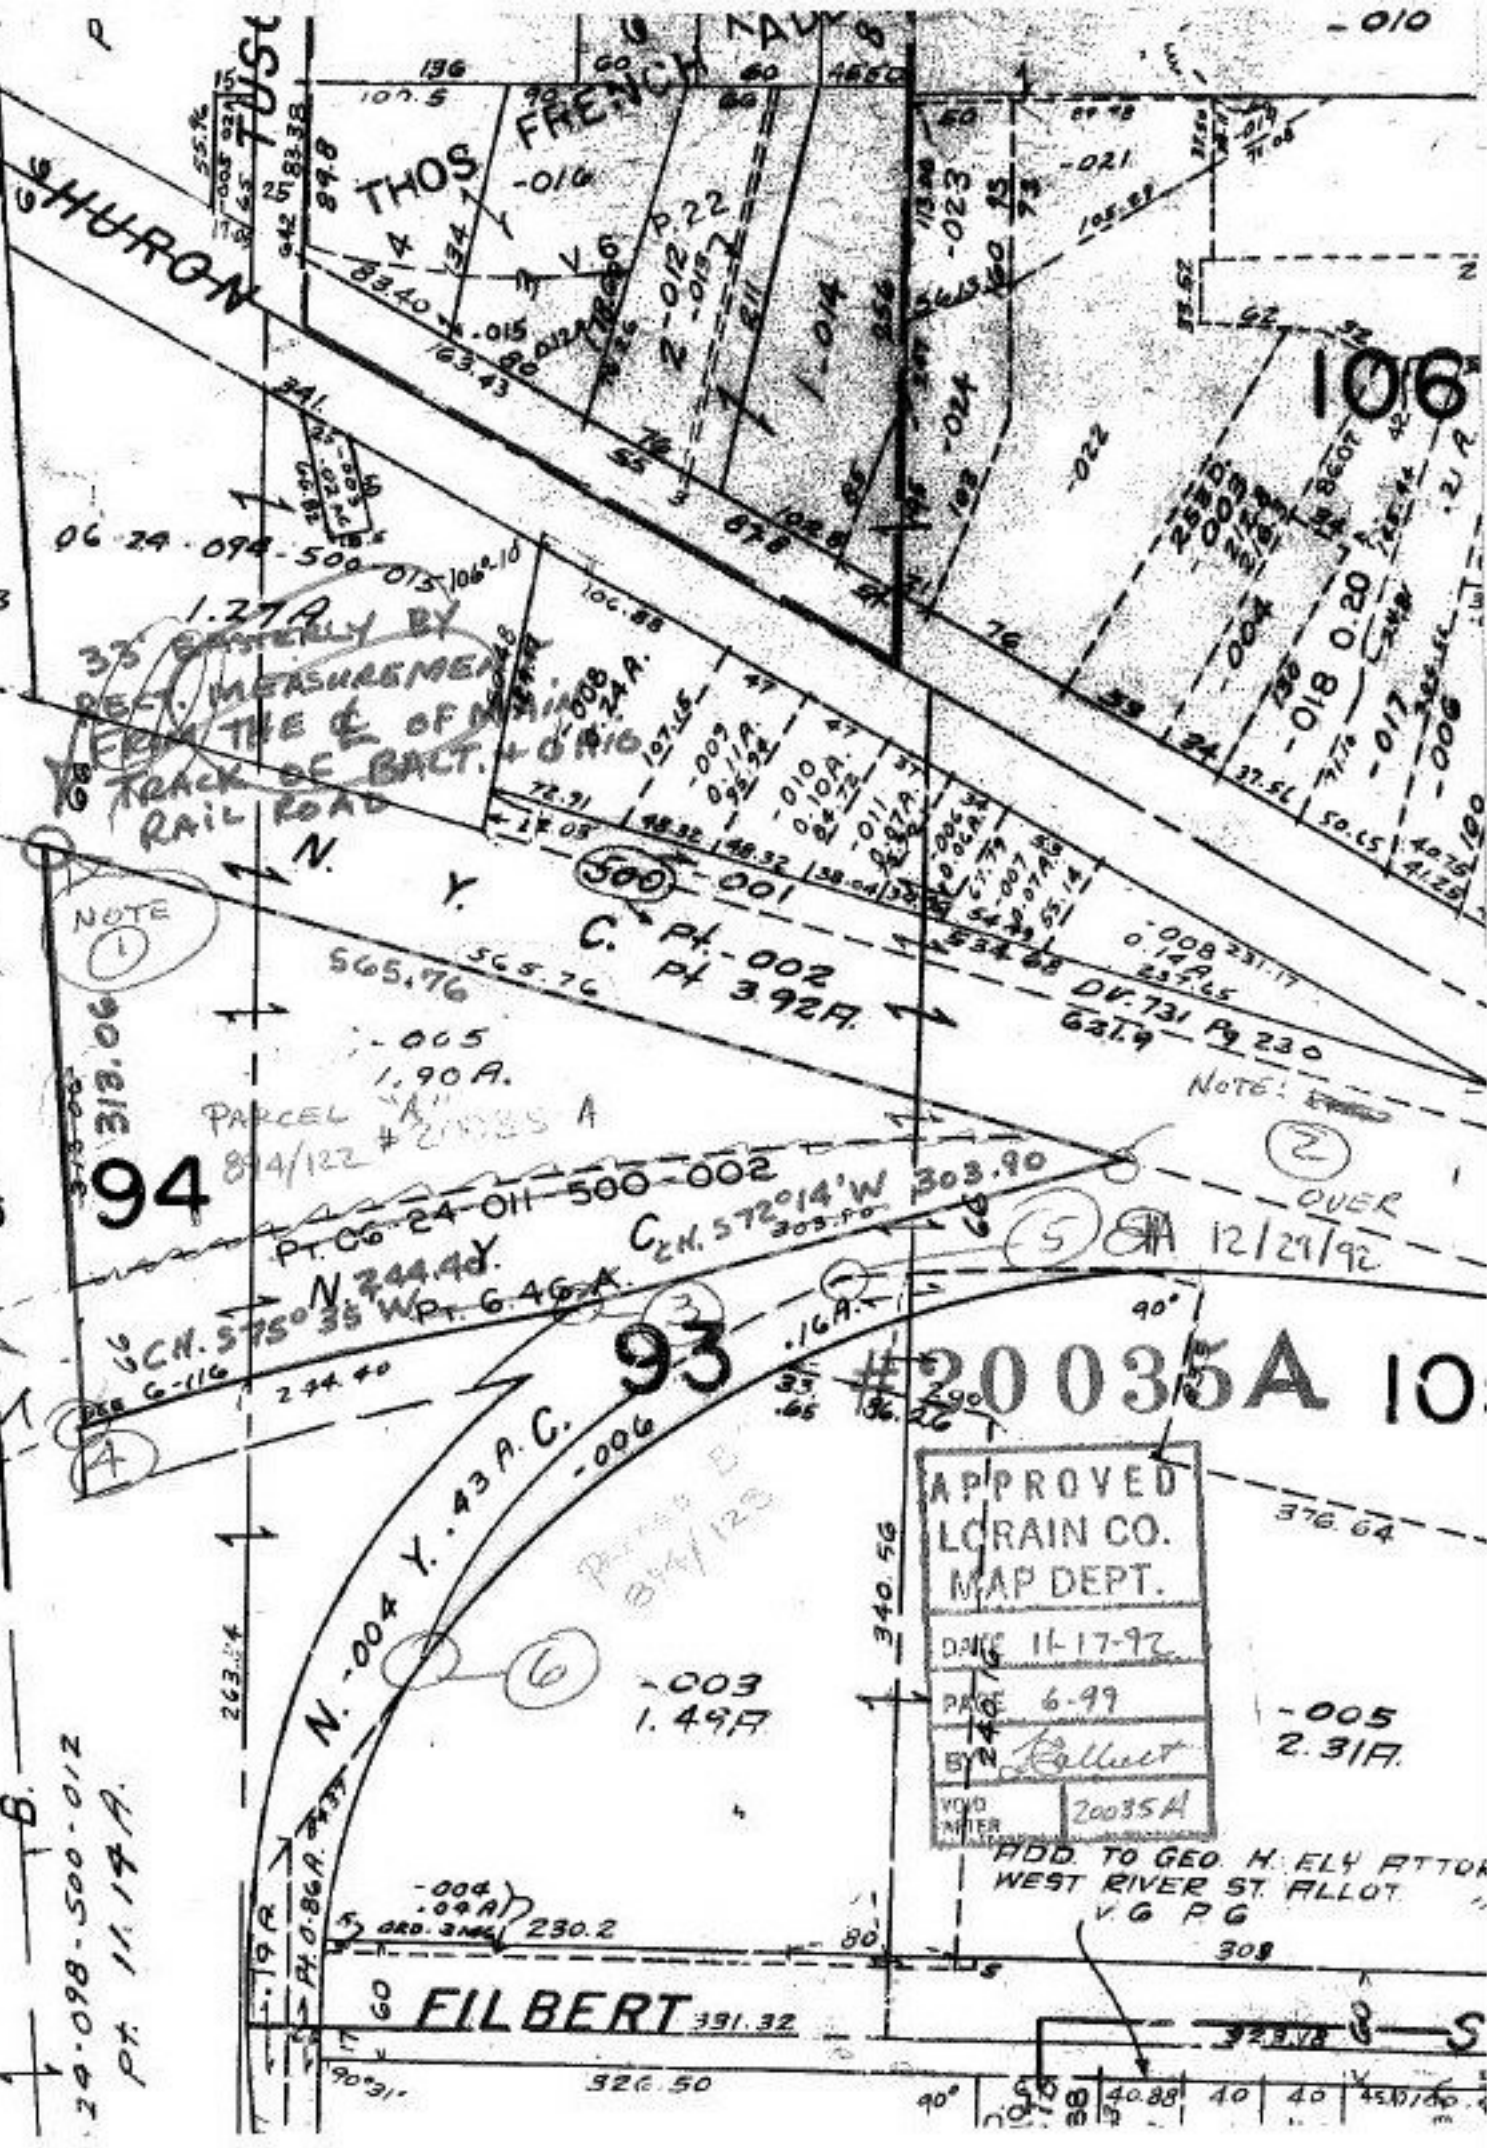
-010
136
107.5
60
60
4650
FRENCH
THOS
-016
4
V.6 P.22
2 -012
-013
1 -014
HURON
66
83.40
.015
163.43
-023
-021
105.89
-024
-022
106
06-24-098-500-013
1.27A
33' EASTERLY BY PERP. MEASUREMENT FROM THE ℄ OF MAIN TRACK OF BALT. & O RR RAIL ROAD
-008
.24A.
-009
0.11A.
-010
0.10A.
-011
0.07A.
-006
0.06A.
-007
0.07A.
-004
-018
0.20
-017
-006
N.
Y.
C.
500
-001
Pt -002
3.92A.
NOTE 1
565.76
565.76
-005
1.90A.
313.06
PARCEL "A" 894/122 #20035 A
94
0.008
0.14A
DV. 731 Pg 230
621.9
NOTE 2 OVER
Pt. 06-24-011 500-002
CH. S72°14'W 303.90
N. 244.40 Y.
CH. S75°35'W Pt. 6.46 A.
3
5
12/29/92
.16A.
93
#20035A
4
-006
N. -004 Y. .43 A.C.
6
-003
1.49A
340.56
APPROVED LORAIN CO. MAP DEPT.
DATE 11-17-92
PAGE 6-99
BY
VOID AFTER
20035A
376.64
-005
2.31A.
ADD. TO GEO. H. ELY ATTOR
WEST RIVER ST. ALLOT.
V. 6 P. 6
308
-004
.04A
230.2
80
FILBERT 331.32
326.50
90°
40.88
40
40
24-098-500-012
Pt. 11.14 A.
263.84